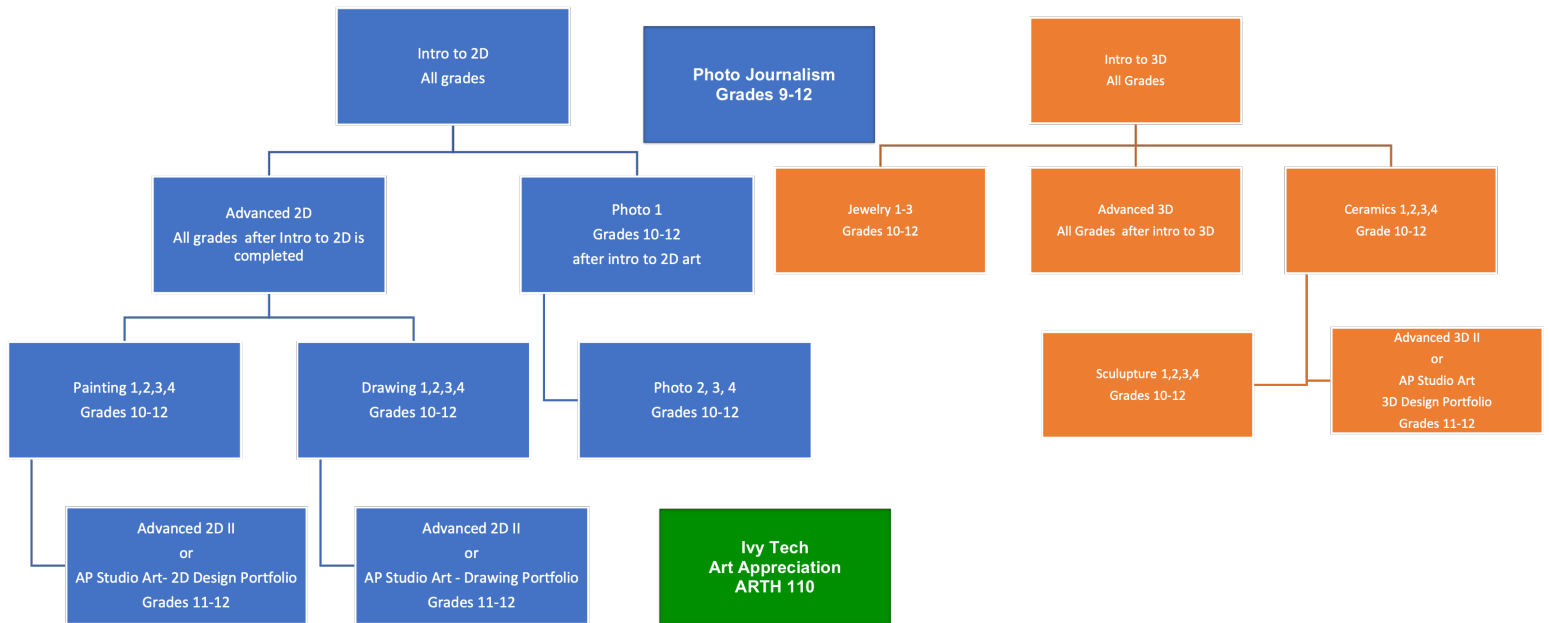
Intro to 2D
All grades

Photo Journalism
Grades 9-12

Intro to 3D
All Grades

Advanced 2D
All grades after Intro to 2D is completed

Photo 1
Grades 10-12
after intro to 2D art

Jewelry 1-3
Grades 10-12

Advanced 3D
All Grades after intro to 3D

Ceramics 1,2,3,4
Grade 10-12

Painting 1,2,3,4
Grades 10-12

Drawing 1,2,3,4
Grades 10-12

Photo 2, 3, 4
Grades 10-12

Sculupture 1,2,3,4
Grades 10-12

Advanced 3D II
or
AP Studio Art
3D Design Portfolio
Grades 11-12

Advanced 2D II
or
AP Studio Art- 2D Design Portfolio
Grades 11-12

Advanced 2D II
or
AP Studio Art - Drawing Portfolio
Grades 11-12

Ivy Tech
Art Appreciation
ARTH 110